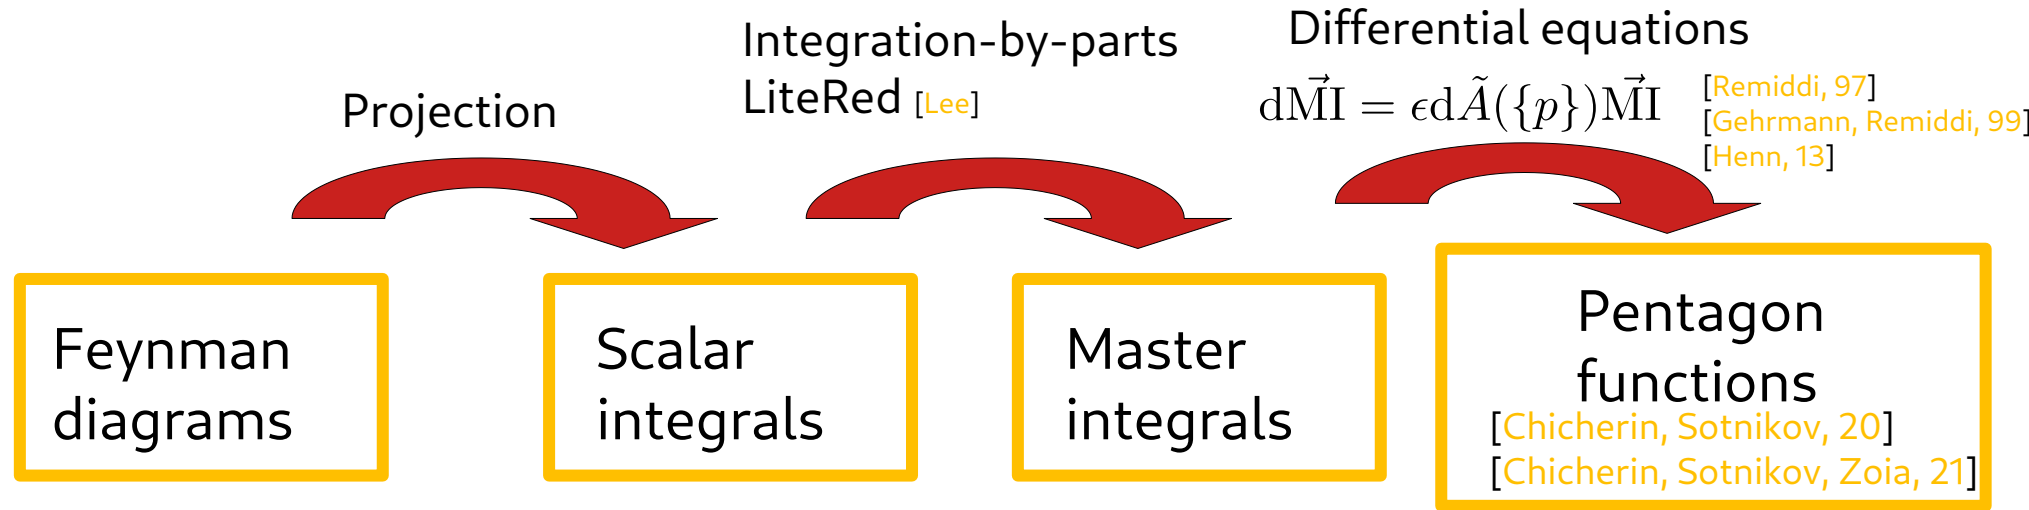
Projection

Integration-by-parts
LiteRed [Lee]

Differential equations
$\mathrm{d}\vec{\mathrm{MI}} = \epsilon \mathrm{d}\tilde{A}(\{p\})\vec{\mathrm{MI}}$

[Remiddi, 97]
[Gehrmann, Remiddi, 99]
[Henn, 13]

Feynman diagrams

Scalar integrals

Master integrals

Pentagon functions
[Chicherin, Sotnikov, 20]
[Chicherin, Sotnikov, Zoia, 21]